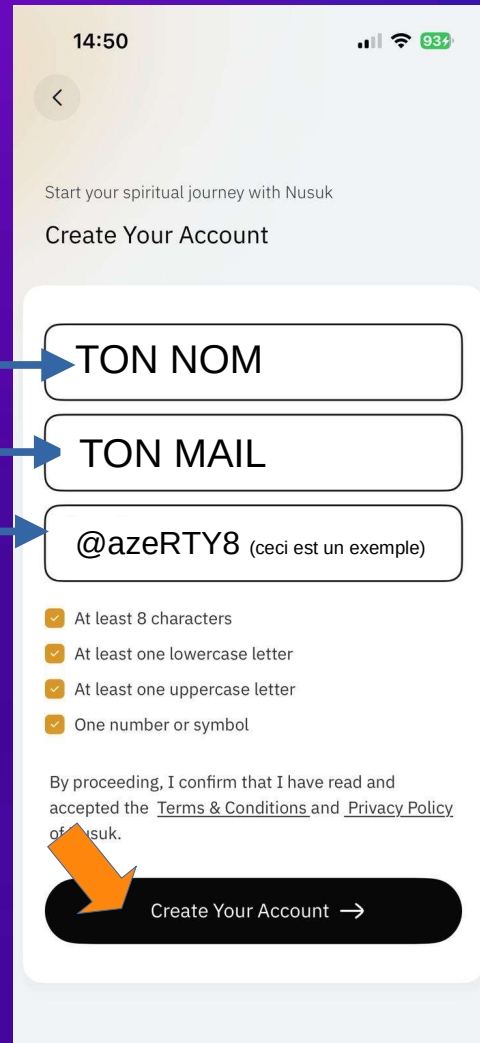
14:50

93

<

Start your spiritual journey with Nusuk

Create Your Account

TON NOM

TON MAIL

@azeRTY8 (ceci est un exemple)

At least 8 characters

At least one lowercase letter

At least one uppercase letter

One number or symbol

By proceeding, I confirm that I have read and accepted the Terms & Conditions and Privacy Policy of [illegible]suk.

Create Your Account →